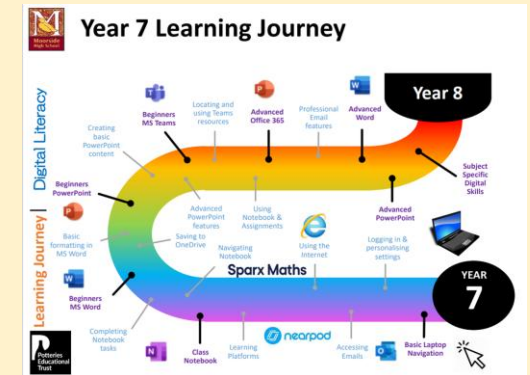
Moorside High School

Year 7 Learning Journey

Digital Literacy | Learning Journey

Year 8

Creating basic PowerPoint content

Beginners MS Teams

Locating and using Teams resources

Advanced Office 365

Professional Email features

Advanced Word

Subject Specific Digital Skills

Beginners PowerPoint

Advanced PowerPoint features

Using Notebook & Assignments

Advanced PowerPoint

Basic formatting in MS Word

Saving to OneDrive

Navigating Notebook

Using the Internet

Logging in & personalising settings

Sparx Maths

YEAR 7

Beginners MS Word

Completing Notebook tasks

Class Notebook

Learning Platforms

nearpod

Accessing Emails

Basic Laptop Navigation

Potteries Educational Trust